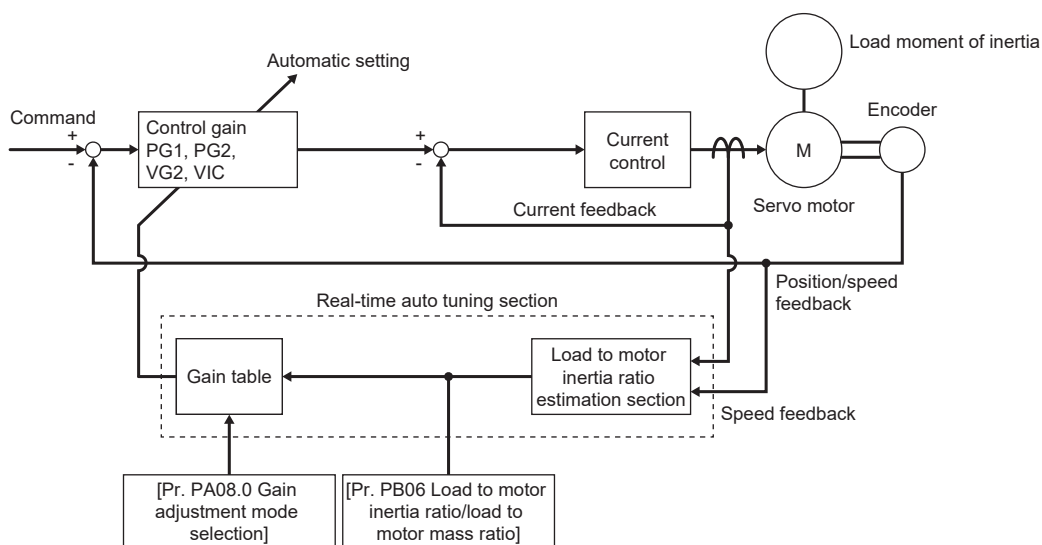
Load moment of inertia

Automatic setting

Command
+
-

Control gain
PG1, PG2,
VG2, VIC

+
-

Current control

M

Encoder

Current feedback

Servo motor

Position/speed feedback

Real-time auto tuning section

Gain table

Load to motor inertia ratio estimation section

Speed feedback

[Pr. PA08.0 Gain adjustment mode selection]

[Pr. PB06 Load to motor inertia ratio/load to motor mass ratio]